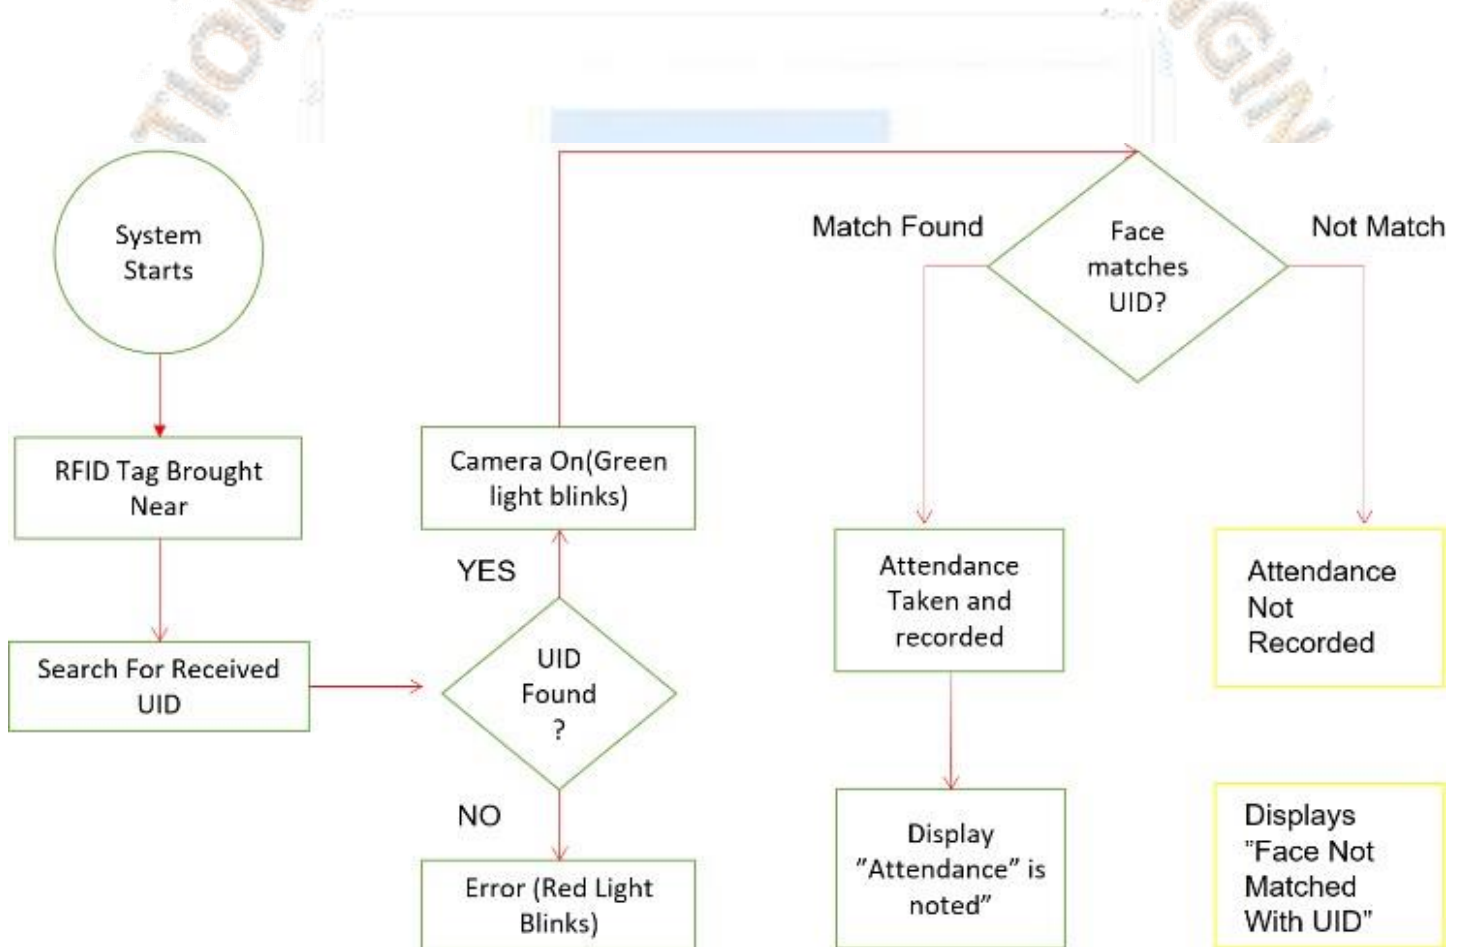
System Starts

RFID Tag Brought Near

Search For Received UID

UID Found ?

YES

NO

Camera On(Green light blinks)

Error (Red Light Blinks)

Face matches UID?

Match Found

Not Match

Attendance Taken and recorded

Display "Attendance" is noted"

Attendance Not Recorded

Displays "Face Not Matched With UID"